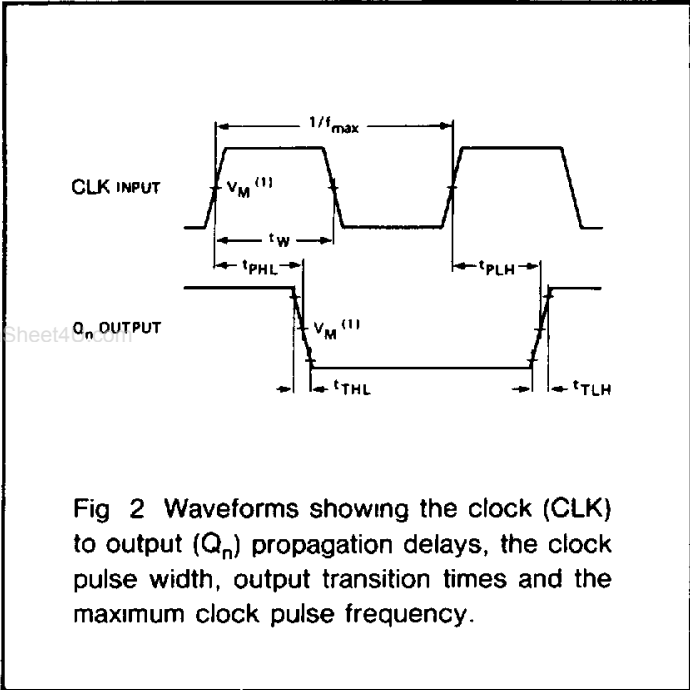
$1/f_{max}$

CLK INPUT

$V_M$ $^{(1)}$

$t_W$

$t_{PHL}$

$t_{PLH}$

$Q_n$ OUTPUT

Sheet4U.com

$V_M$ $^{(1)}$

$t_{THL}$

$t_{TLH}$

Fig 2 Waveforms showing the clock (CLK) to output ($Q_n$) propagation delays, the clock pulse width, output transition times and the maximum clock pulse frequency.